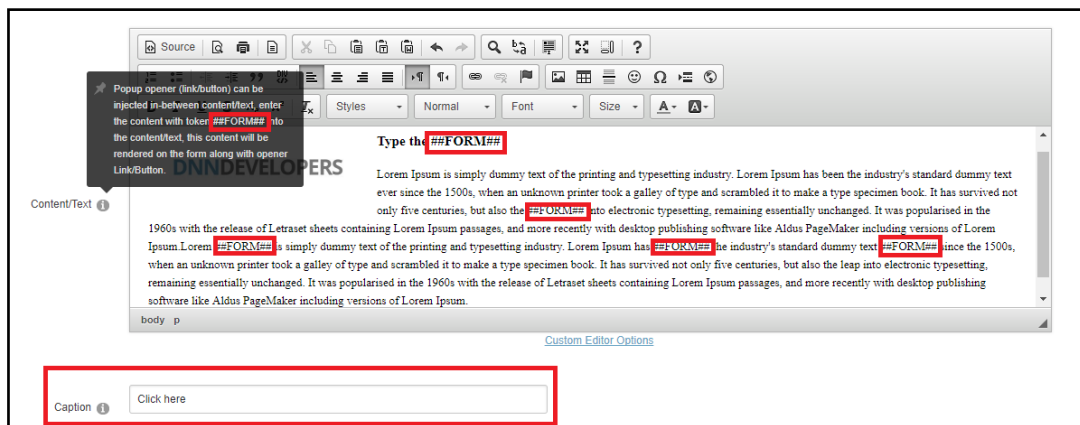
Source

Styles
Normal
Font
Size

Popup opener (link/button) can be injected in-between content/text, enter the content with token ##FORM## into the content/text, this content will be rendered on the form along with opener Link/Button.

DNNDEVELOPERS

Type the ##FORM##

Lorem Ipsum is simply dummy text of the printing and typesetting industry. Lorem Ipsum has been the industry's standard dummy text ever since the 1500s, when an unknown printer took a galley of type and scrambled it to make a type specimen book. It has survived not only five centuries, but also the ##FORM## into electronic typesetting, remaining essentially unchanged. It was popularised in the 1960s with the release of Letraset sheets containing Lorem Ipsum passages, and more recently with desktop publishing software like Aldus PageMaker including versions of Lorem Ipsum.Lorem ##FORM## is simply dummy text of the printing and typesetting industry. Lorem Ipsum has ##FORM## the industry's standard dummy text ##FORM## since the 1500s, when an unknown printer took a galley of type and scrambled it to make a type specimen book. It has survived not only five centuries, but also the leap into electronic typesetting, remaining essentially unchanged. It was popularised in the 1960s with the release of Letraset sheets containing Lorem Ipsum passages, and more recently with desktop publishing software like Aldus PageMaker including versions of Lorem Ipsum.

Content/Text

body p

Custom Editor Options

Caption

Click here